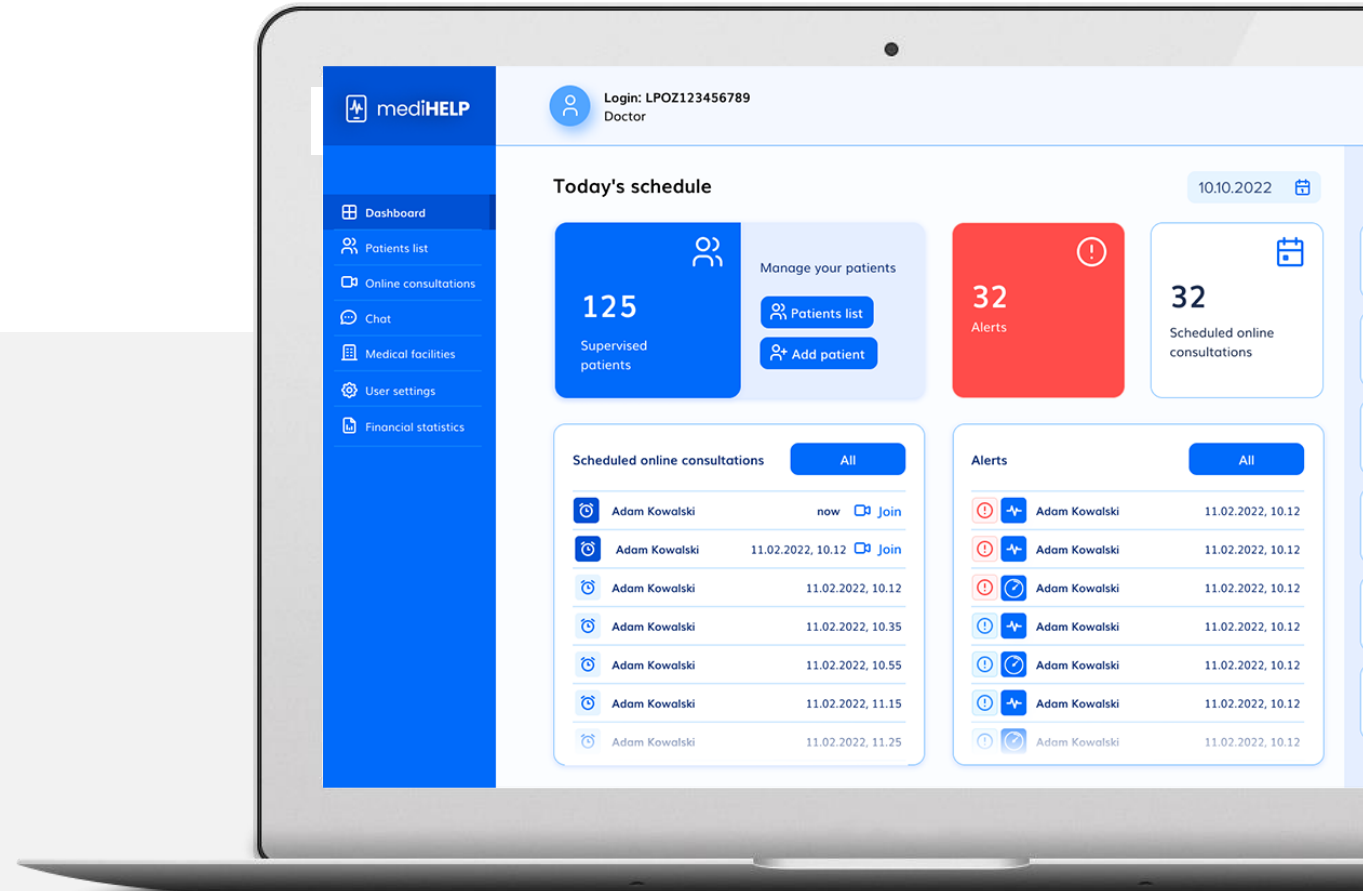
mediHELP

Login: LPOZ123456789
Doctor

Dashboard
Patients list
Online consultations
Chat
Medical facilities
User settings
Financial statistics

Today's schedule

10.10.2022

125
Supervised patients

Manage your patients
Patients list
Add patient

32
Alerts

32
Scheduled online consultations

Scheduled online consultations
All

| | | |
|---|---|---|
| Adam Kowalski | now | Join |
| Adam Kowalski | 11.02.2022, 10.12 | Join |
| Adam Kowalski | 11.02.2022, 10.12 | |
| Adam Kowalski | 11.02.2022, 10.35 | |
| Adam Kowalski | 11.02.2022, 10.55 | |
| Adam Kowalski | 11.02.2022, 11.15 | |
| Adam Kowalski | 11.02.2022, 11.25 | |

Alerts
All

| | |
|---|---|
| Adam Kowalski | 11.02.2022, 10.12 |
| Adam Kowalski | 11.02.2022, 10.12 |
| Adam Kowalski | 11.02.2022, 10.12 |
| Adam Kowalski | 11.02.2022, 10.12 |
| Adam Kowalski | 11.02.2022, 10.12 |
| Adam Kowalski | 11.02.2022, 10.12 |
| Adam Kowalski | 11.02.2022, 10.12 |